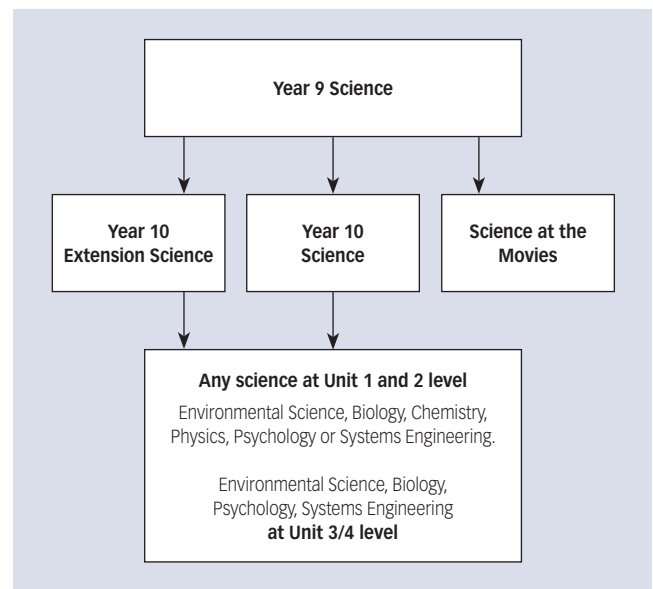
Year 9 Science

Year 10 Extension Science

Year 10 Science

Science at the Movies

Any science at Unit 1 and 2 level

Environmental Science, Biology, Chemistry, Physics, Psychology or Systems Engineering.

Environmental Science, Biology, Psychology, Systems Engineering at Unit 3/4 level